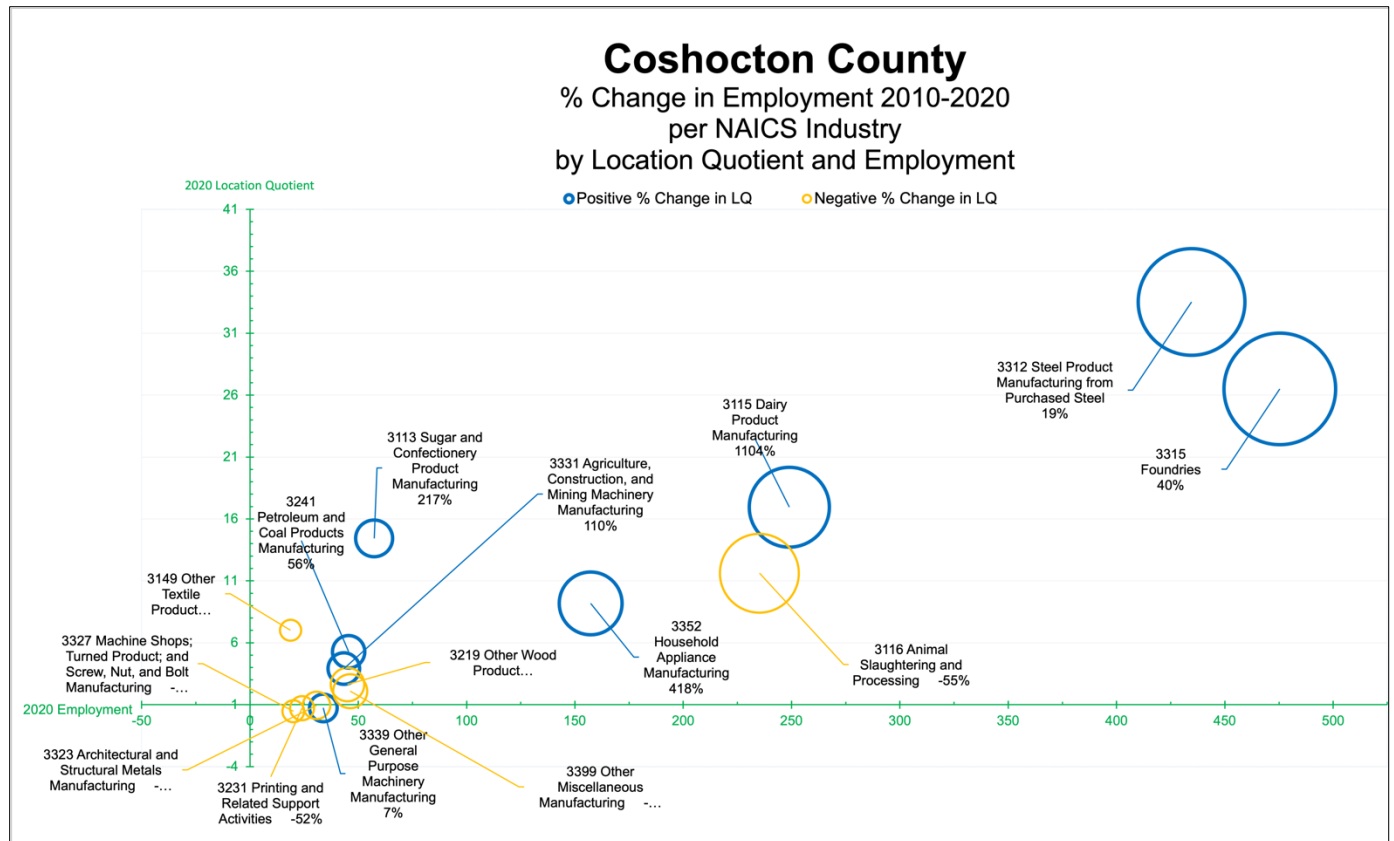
Coshocton County
% Change in Employment 2010-2020
per NAICS Industry
by Location Quotient and Employment

2020 Location Quotient

Positive % Change in LQ
Negative % Change in LQ

41
36
31
26
21
16
11
6
1
-4

2020 Employment
-50 0 50 100 150 200 250 300 350 400 450 500

3312 Steel Product Manufacturing from Purchased Steel 19%

3315 Foundries 40%

3115 Dairy Product Manufacturing 1104%

3113 Sugar and Confectionery Product Manufacturing 217%

3331 Agriculture, Construction, and Mining Machinery Manufacturing 110%

3241 Petroleum and Coal Products Manufacturing 56%

3149 Other Textile Product…

3327 Machine Shops; Turned Product; and Screw, Nut, and Bolt Manufacturing -…

3219 Other Wood Product…

3352 Household Appliance Manufacturing 418%

3116 Animal Slaughtering and Processing -55%

3323 Architectural and Structural Metals Manufacturing -…

3231 Printing and Related Support Activities -52%

3339 Other General Purpose Machinery Manufacturing 7%

3399 Other Miscellaneous Manufacturing -…